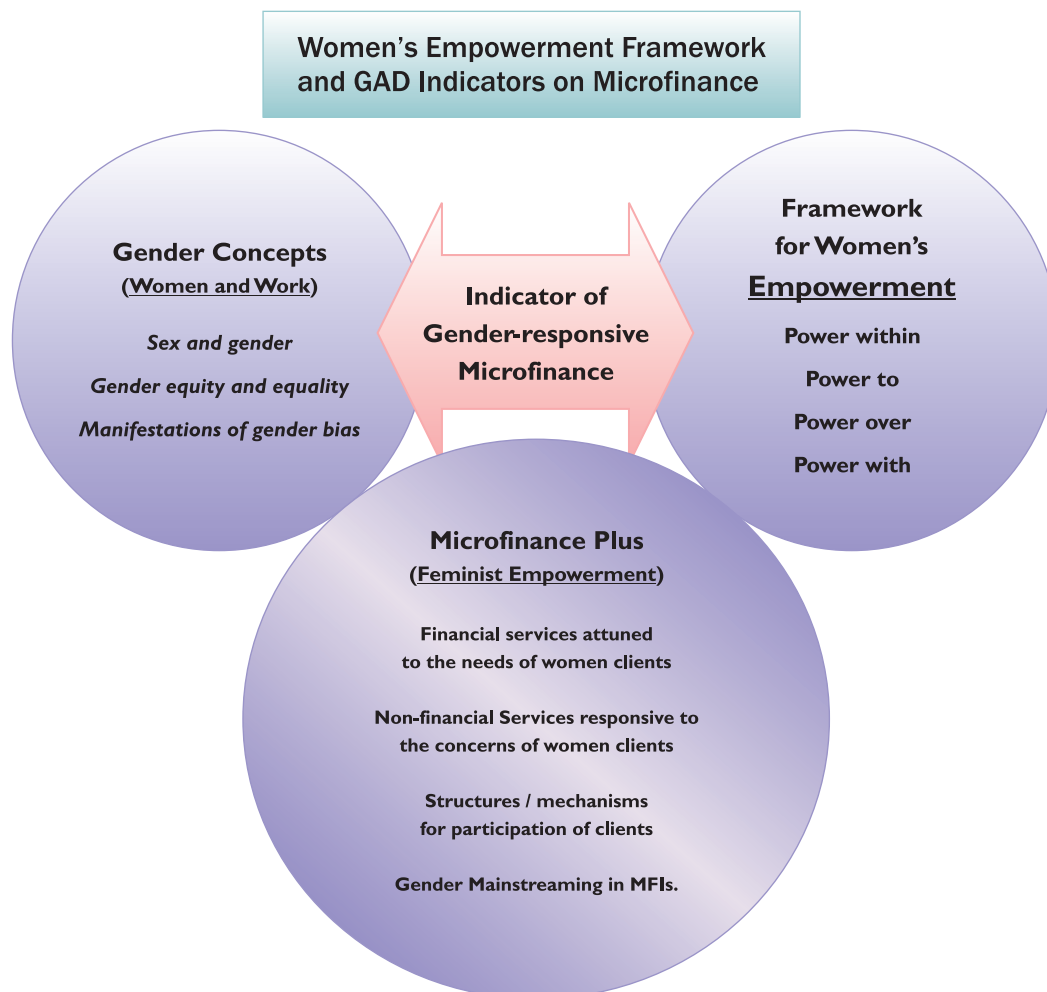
Women's Empowerment Framework and GAD Indicators on Microfinance

Gender Concepts
(Women and Work)

Sex and gender

Gender equity and equality

Manifestations of gender bias

Indicator of Gender-responsive Microfinance

Framework for Women's Empowerment

Power within

Power to

Power over

Power with

Microfinance Plus
(Feminist Empowerment)

Financial services attuned to the needs of women clients

Non-financial Services responsive to the concerns of women clients

Structures / mechanisms for participation of clients

Gender Mainstreaming in MFIs.